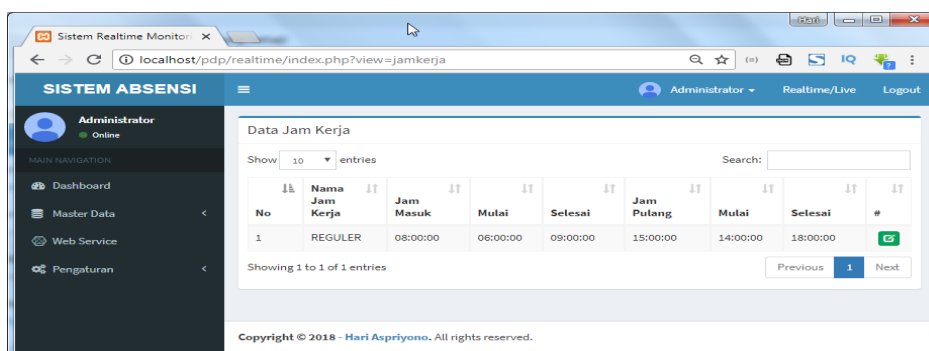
Sistem Realtime Monitori ×

Hari

localhost/pdp/realtime/index.php?view=jamkerja

IQ

SISTEM ABSENSI

Administrator ▾ Realtime/Live Logout

Administrator
Online

MAIN NAVIGATION

Dashboard

Master Data

Web Service

Pengaturan

Data Jam Kerja

Show 10 entries

Search:

| No | Nama Jam Kerja | Jam Masuk | Mulai | Selesai | Jam Pulang | Mulai | Selesai | # |
|---|---|---|---|---|---|---|---|---|
| 1 | REGULER | 08:00:00 | 06:00:00 | 09:00:00 | 15:00:00 | 14:00:00 | 18:00:00 | |

Showing 1 to 1 of 1 entries

Previous 1 Next

Copyright © 2018 - Hari Aspriyono. All rights reserved.